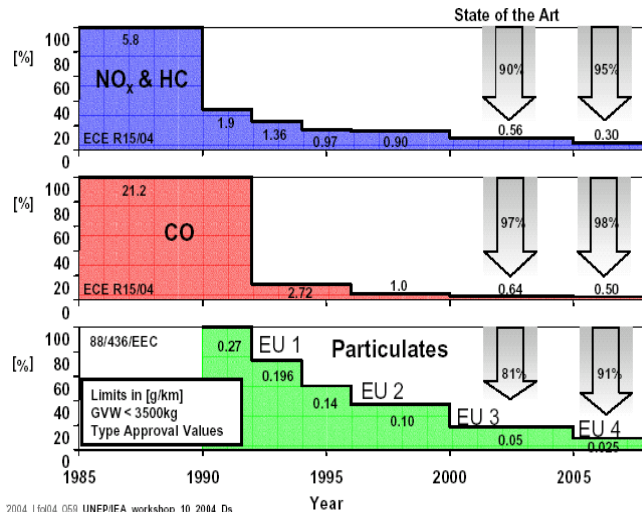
State of the Art

[%]
100
80
60
40
20
0
5.8
$NO_x$ & HC
1.9
1.36
0.97
0.90
0.56
0.30
ECE R15/04
90%
95%

[%]
100
80
60
40
20
0
21.2
CO
2.72
1.0
0.64
0.50
ECE R15/04
97%
98%

[%]
100
80
60
40
20
0
88/436/EEC
0.27
EU 1
0.196
Particulates
0.14
EU 2
0.10
EU 3
0.05
EU 4
0.025
81%
91%
Limits in [g/km]
GVW < 3500kg
Type Approval Values

1985
1990
1995
2000
2005
Year

2004_Lfol04_059_UNEP/IEA_workshop_10_2004_Ds